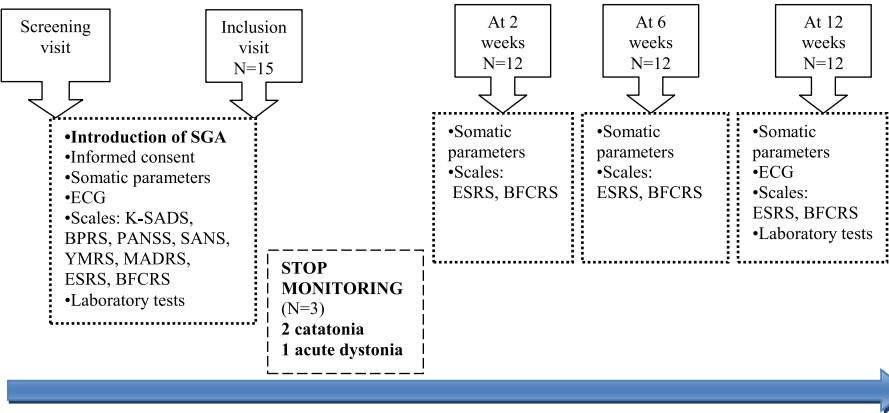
Screening visit

Inclusion visit N=15

At 2 weeks N=12

At 6 weeks N=12

At 12 weeks N=12

•Introduction of SGA
•Informed consent
•Somatic parameters
•ECG
•Scales: K-SADS, BPRS, PANSS, SANS, YMRS, MADRS, ESRS, BFCRS
•Laboratory tests

STOP MONITORING (N=3)
2 catatonia
1 acute dystonia

•Somatic parameters
•Scales: ESRS, BFCRS

•Somatic parameters
•Scales: ESRS, BFCRS

•Somatic parameters
•ECG
•Scales: ESRS, BFCRS
•Laboratory tests